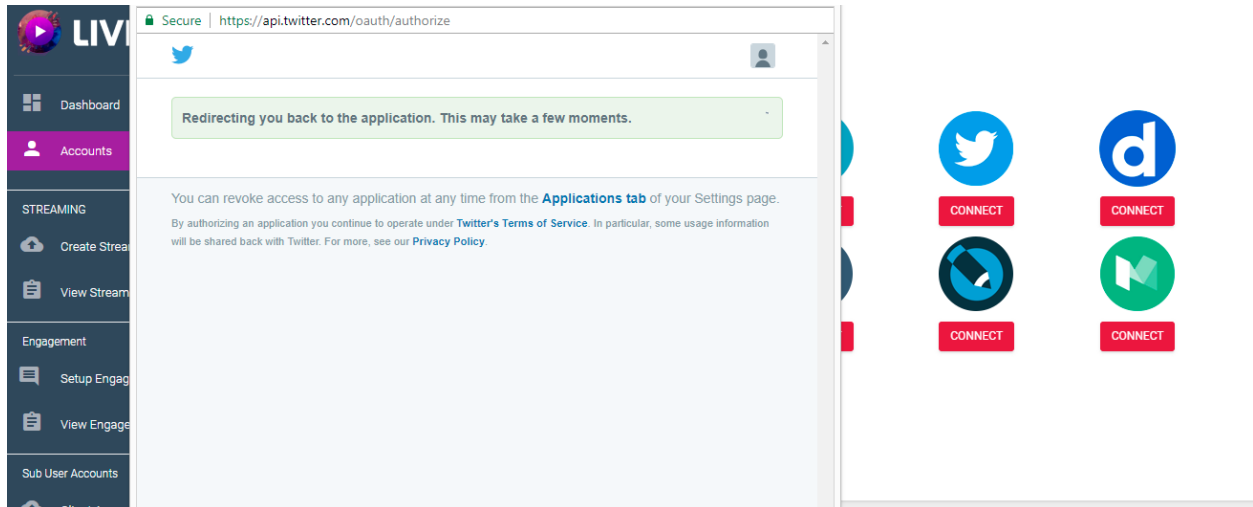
LIVI

Dashboard

Accounts

STREAMING

Create Strea

View Stream

Engagement

Setup Engag

View Engage

Sub User Accounts

Secure | https://api.twitter.com/oauth/authorize

Redirecting you back to the application. This may take a few moments.

You can revoke access to any application at any time from the Applications tab of your Settings page.

By authorizing an application you continue to operate under Twitter's Terms of Service. In particular, some usage information will be shared back with Twitter. For more, see our Privacy Policy.

CONNECT

CONNECT

CONNECT

CONNECT